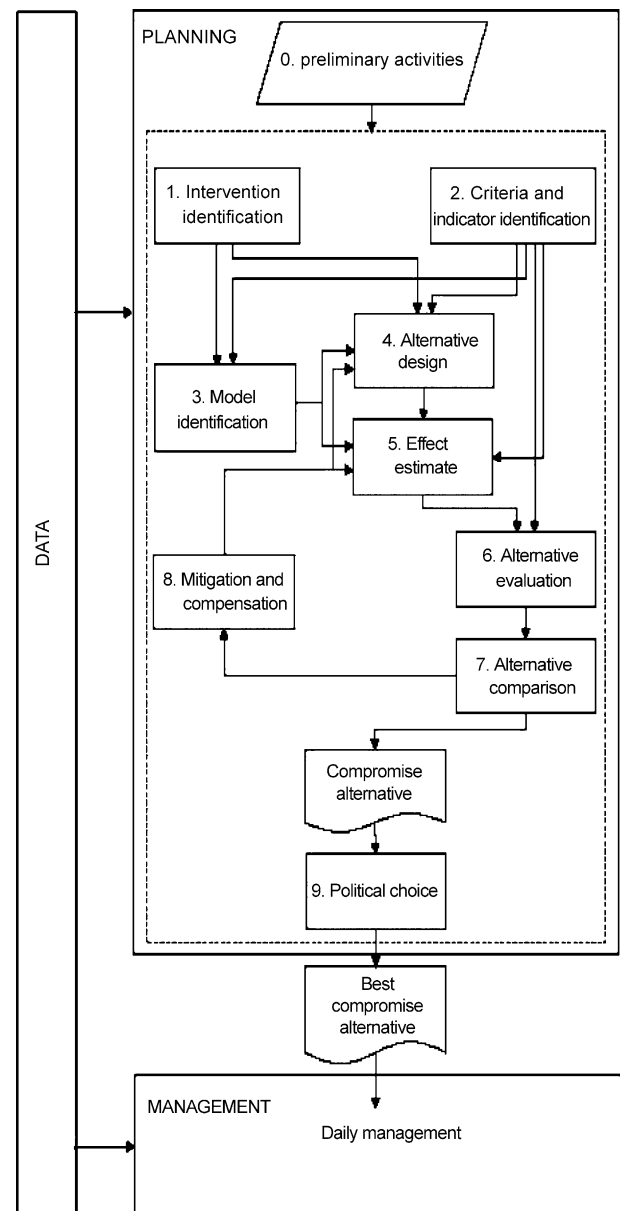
DATA

PLANNING

0. preliminary activities

1. Intervention identification

2. Criteria and indicator identification

4. Alternative design

3. Model identification

5. Effect estimate

6. Alternative evaluation

8. Mitigation and compensation

7. Alternative comparison

Compromise alternative

9. Political choice

Best compromise alternative

MANAGEMENT

Daily management